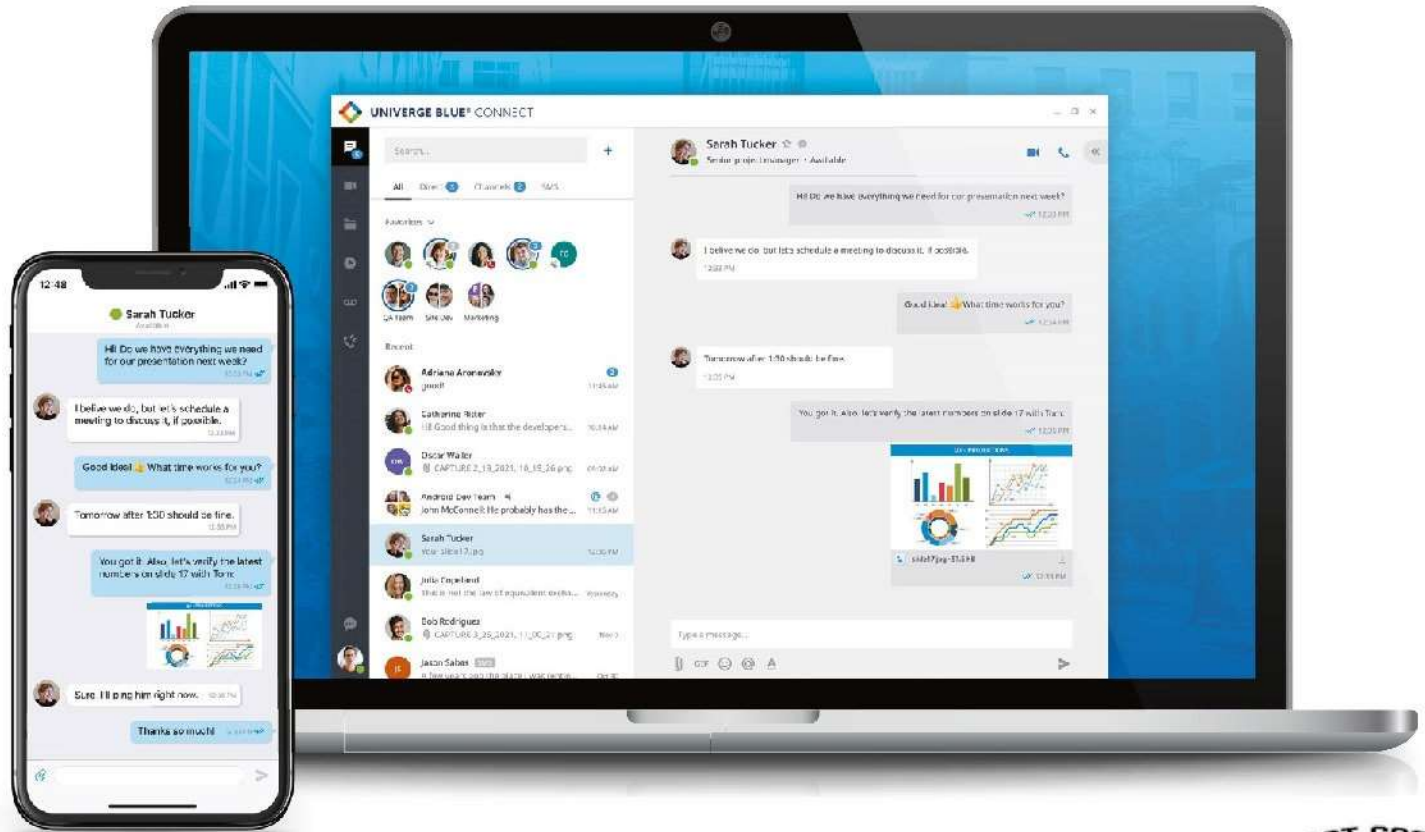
UNIVERGE BLUE® CONNECT

Search...

All Direct 5 Channels 2 SMS

Favorites

QA Team Site Dev Marketing

Recent

Adriana Aronovsky
good!
11:45 AM

Catherine Ritter
Hi! Good thing is that the developers...
10:34 AM

Oscar Walter
CAPTURE 2_19_2021_16_35_26.png

Android Dev Team
John McConnell: He probably has the...
11:15 AM

Sarah Tucker
You: slide17.jpg
12:30 PM

Julia Engelbert
that is not the law of equivalent excha...
Yesterday

Bob Rodrigues
CAPTURE 3_25_2021_11_00_21.png

Jason Sabas
A few years ago the place I was renting...

Sarah Tucker
Senior project manager • Available

Hi! Do we have everything we need for our presentation next week?
12:20 PM

I belive we do, but let's schedule a meeting to discuss it, if possible.
12:22 PM

Good Idea! What time works for you?
12:24 PM

Tomorrow after 1:30 should be fine.
12:25 PM

You got it. Also, let's verify the latest numbers on slide 17 with Tom.
12:30 PM

slide17.jpg
12:30 PM

Type a message...

12:48

Sarah Tucker
Available

Hi! Do we have everything we need for our presentation next week?

I belive we do, but let's schedule a meeting to discuss it, if possible.

Good Idea! What time works for you?

Tomorrow after 1:30 should be fine.

You got it. Also, let's verify the latest numbers on slide 17 with Tom.

Sure. I'll ping him right now.

Thanks so much!